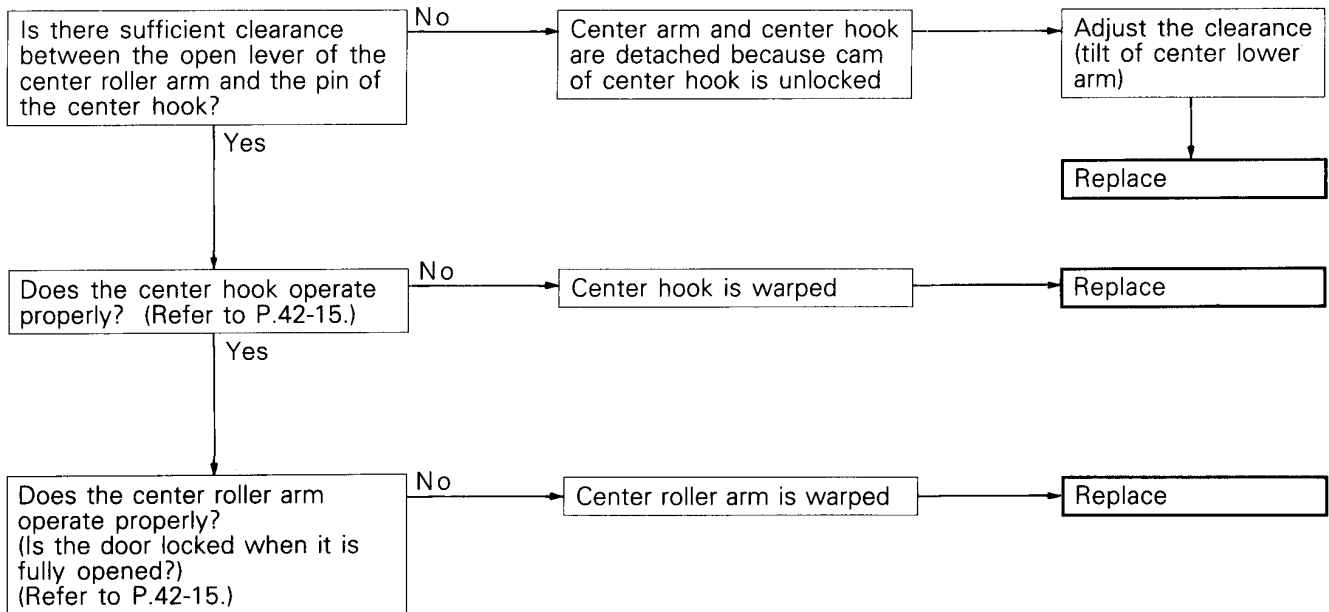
Is there sufficient clearance between the open lever of the center roller arm and the pin of the center hook?

No

Center arm and center hook are detached because cam of center hook is unlocked

Adjust the clearance (tilt of center lower arm)

Replace

Yes

Does the center hook operate properly? (Refer to P.42-15.)

No

Center hook is warped

Replace

Yes

Does the center roller arm operate properly?
(Is the door locked when it is fully opened?)
(Refer to P.42-15.)

No

Center roller arm is warped

Replace